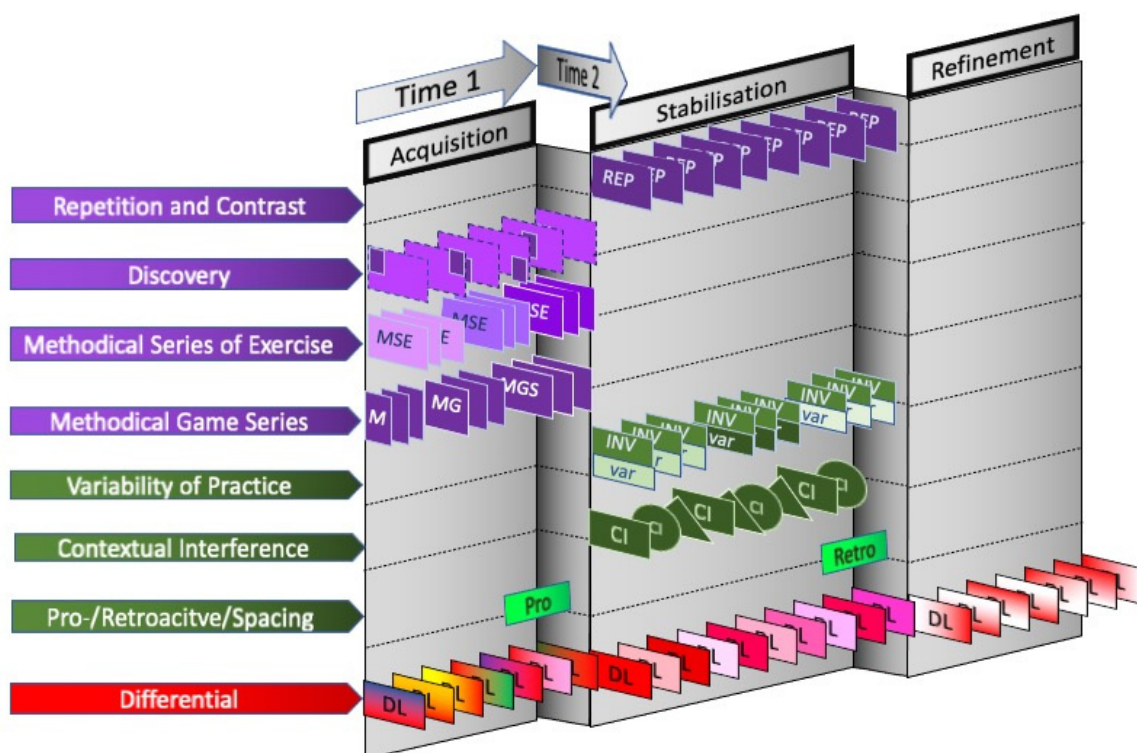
Time 1

Time 2

Acquisition

Stabilisation

Refinement

Repetition and Contrast

Discovery

Methodical Series of Exercise

Methodical Game Series

Variability of Practice

Contextual Interference

Pro-/Retroacitve/Spacing

Differential

REP

MSE

MSE

SE

M

MG

MGS

INV

var

INV

var

INV

var

CI

CI

CI

CI

Pro

Retro

DL

DL

DL